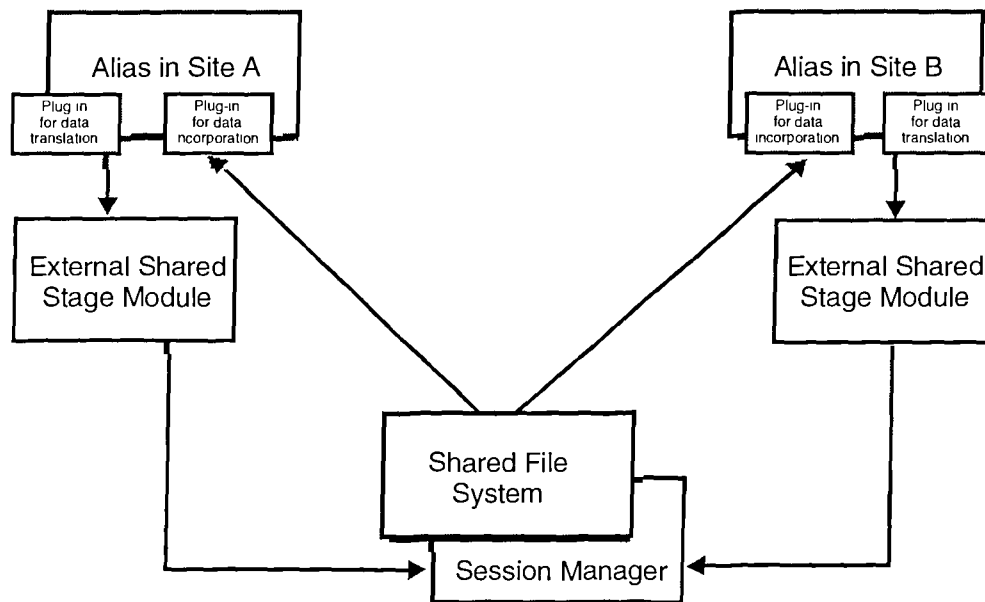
Alias in Site A

Plug in for data translation

Plug-in for data ncorporation

Alias in Site B

Plug-in for data incorporation

Plug in for data translation

External Shared Stage Module

External Shared Stage Module

Shared File System

Session Manager